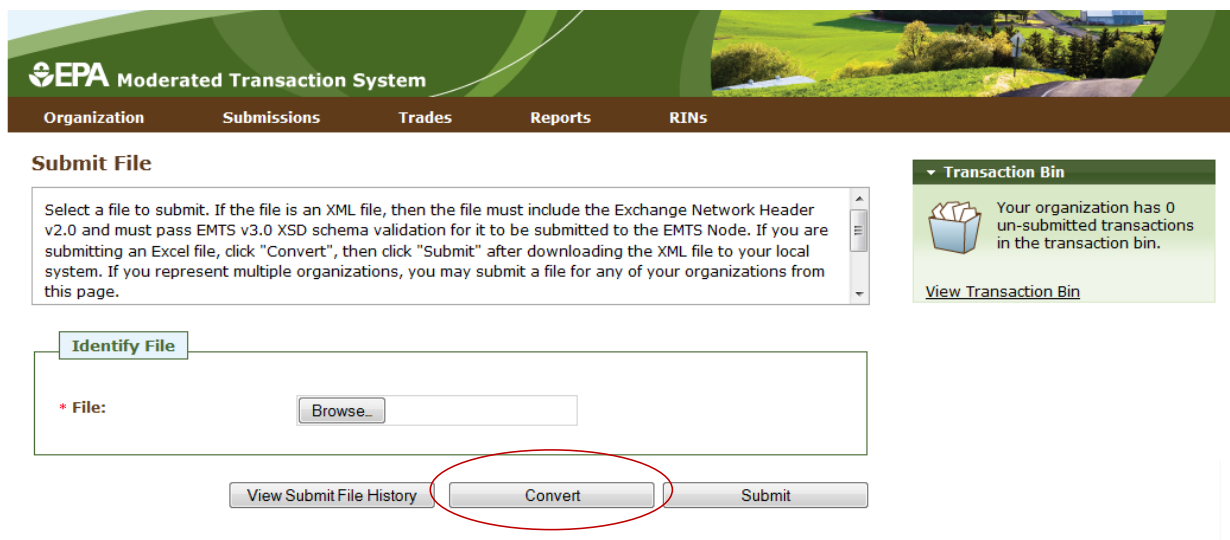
EPA Moderated Transaction System

Organization Submissions Trades Reports RINs

Submit File

Select a file to submit. If the file is an XML file, then the file must include the Exchange Network Header v2.0 and must pass EMTS v3.0 XSD schema validation for it to be submitted to the EMTS Node. If you are submitting an Excel file, click "Convert", then click "Submit" after downloading the XML file to your local system. If you represent multiple organizations, you may submit a file for any of your organizations from this page.

Transaction Bin

Your organization has 0 un-submitted transactions in the transaction bin.

View Transaction Bin

Identify File

* File: Browse...

View Submit File History Convert Submit